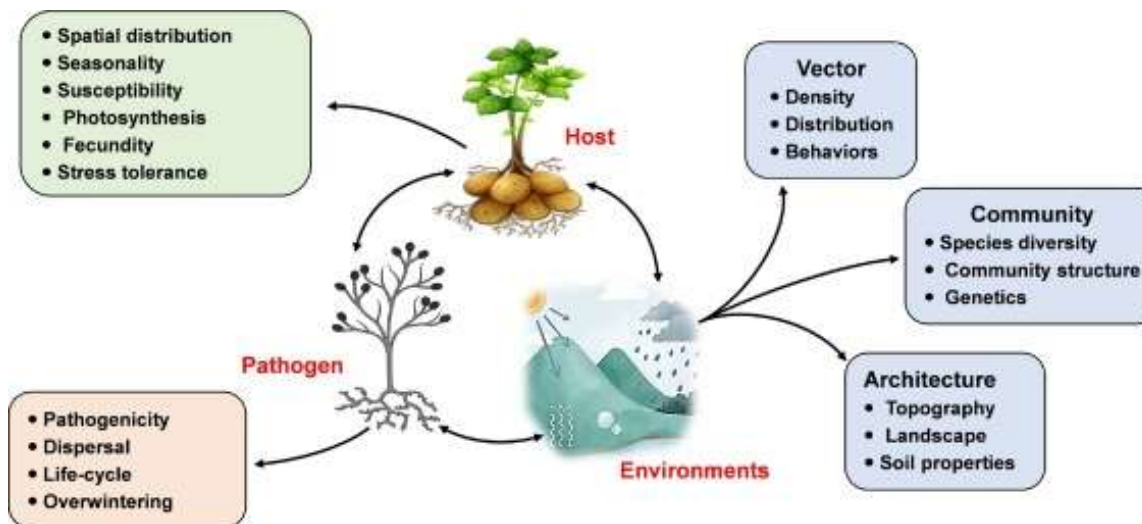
• Spatial distribution
• Seasonality
• Susceptibility
• Photosynthesis
• Fecundity
• Stress tolerance

Host

Vector
• Density
• Distribution
• Behaviors

Community
• Species diversity
• Community structure
• Genetics

Pathogen

Architecture
• Topography
• Landscape
• Soil properties

• Pathogenicity
• Dispersal
• Life-cycle
• Overwintering

Environments